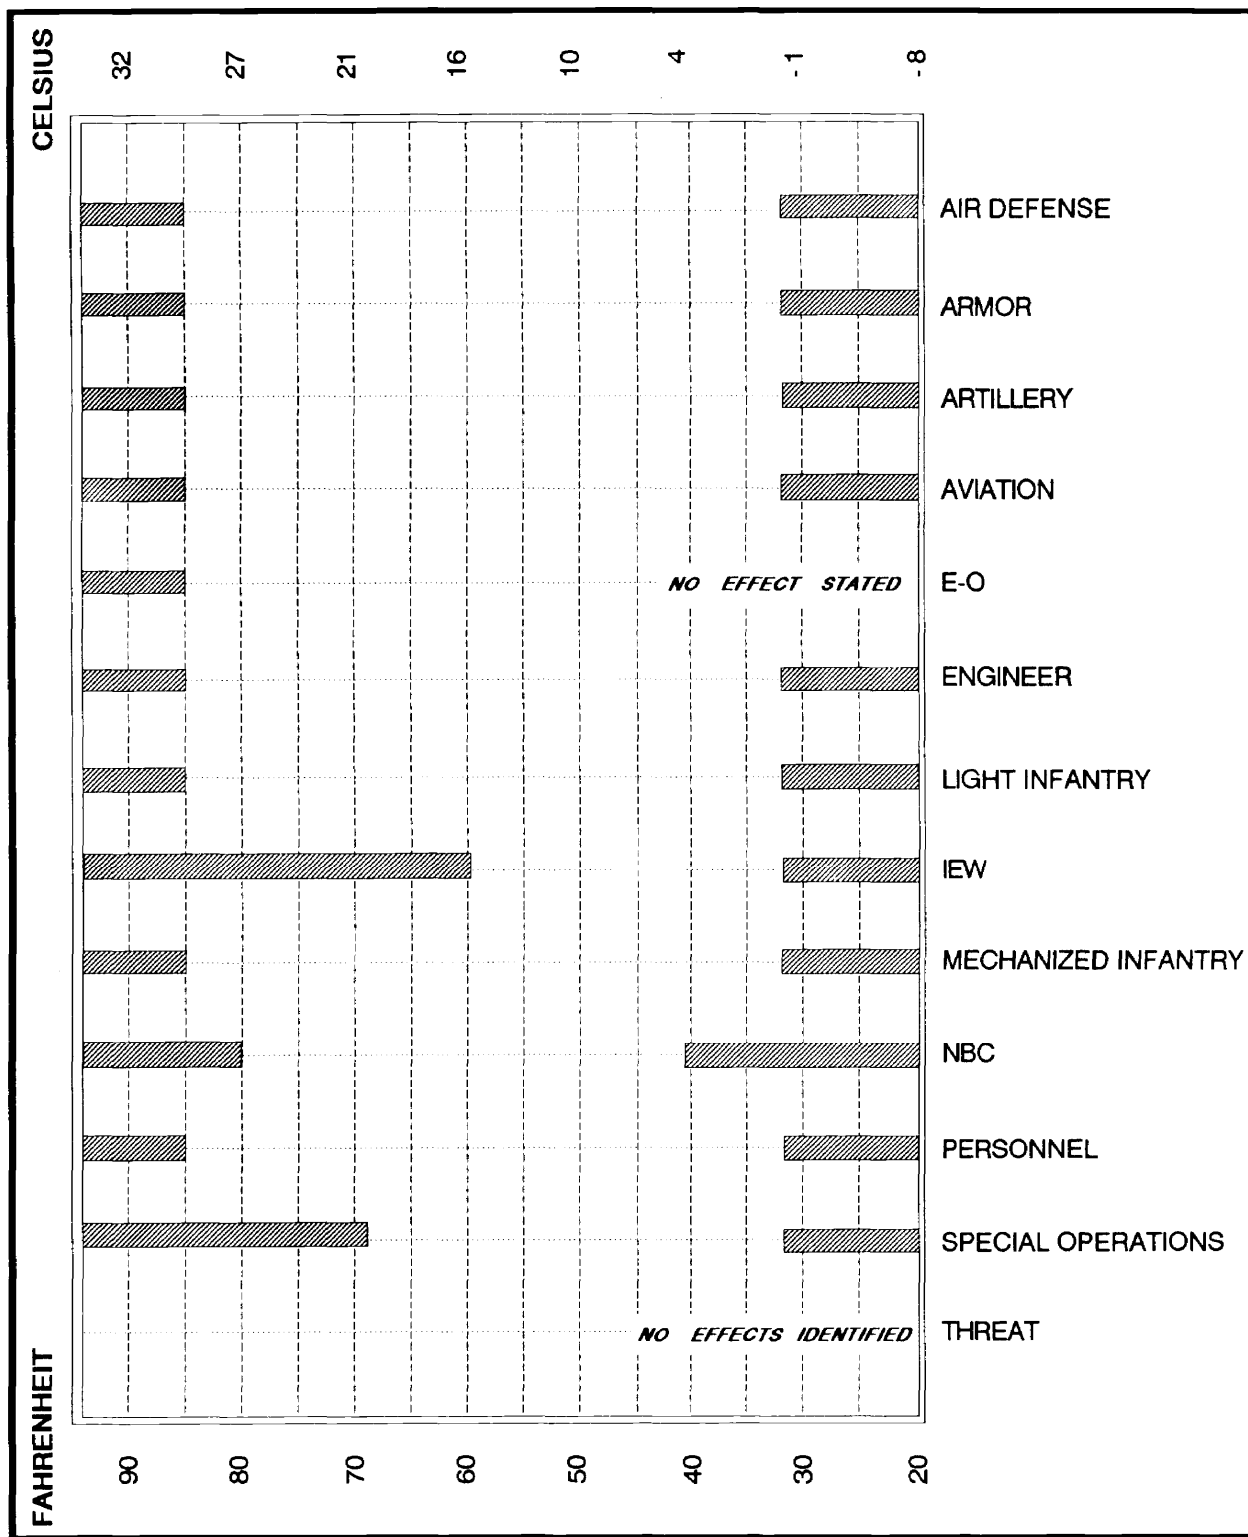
CELSIUS
32
27
21
16
10
4
-1
-8

AIR DEFENSE
ARMOR
ARTILLERY
AVIATION
NO EFFECT STATED
E-O
ENGINEER
LIGHT INFANTRY
IEW
MECHANIZED INFANTRY
NBC
PERSONNEL
SPECIAL OPERATIONS
NO EFFECTS IDENTIFIED
THREAT

FAHRENHEIT
90
80
70
60
50
40
30
20